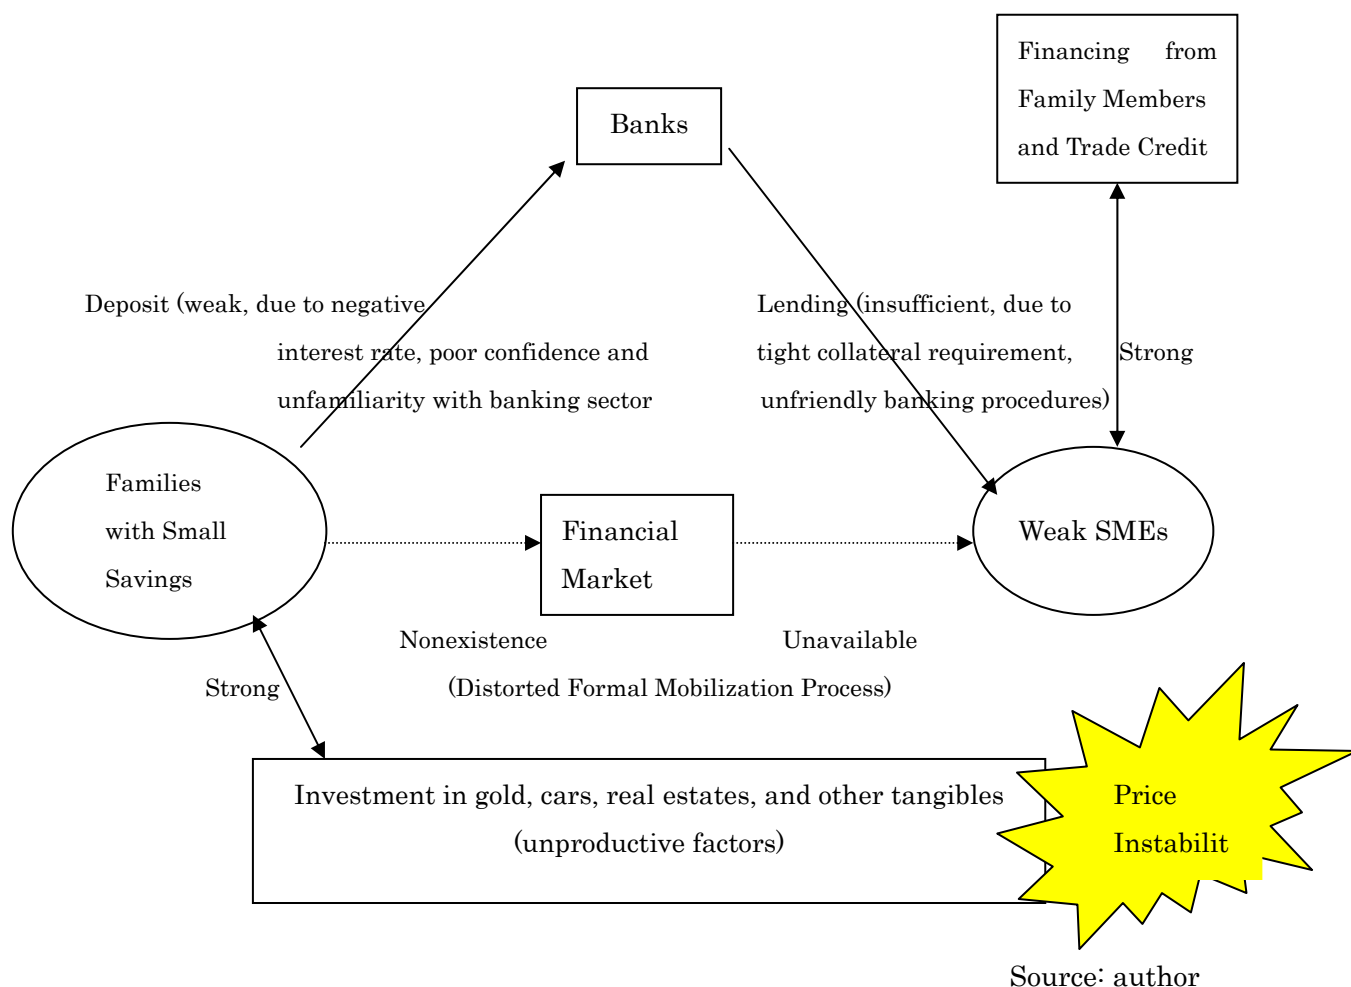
Financing from Family Members and Trade Credit

Banks

Deposit (weak, due to negative interest rate, poor confidence and unfamiliarity with banking sector

Lending (insufficient, due to tight collateral requirement, unfriendly banking procedures)

Strong

Families with Small Savings

Financial Market

Weak SMEs

Nonexistence

Unavailable

(Distorted Formal Mobilization Process)

Strong

Investment in gold, cars, real estates, and other tangibles (unproductive factors)

Price Instabilit

Source: author